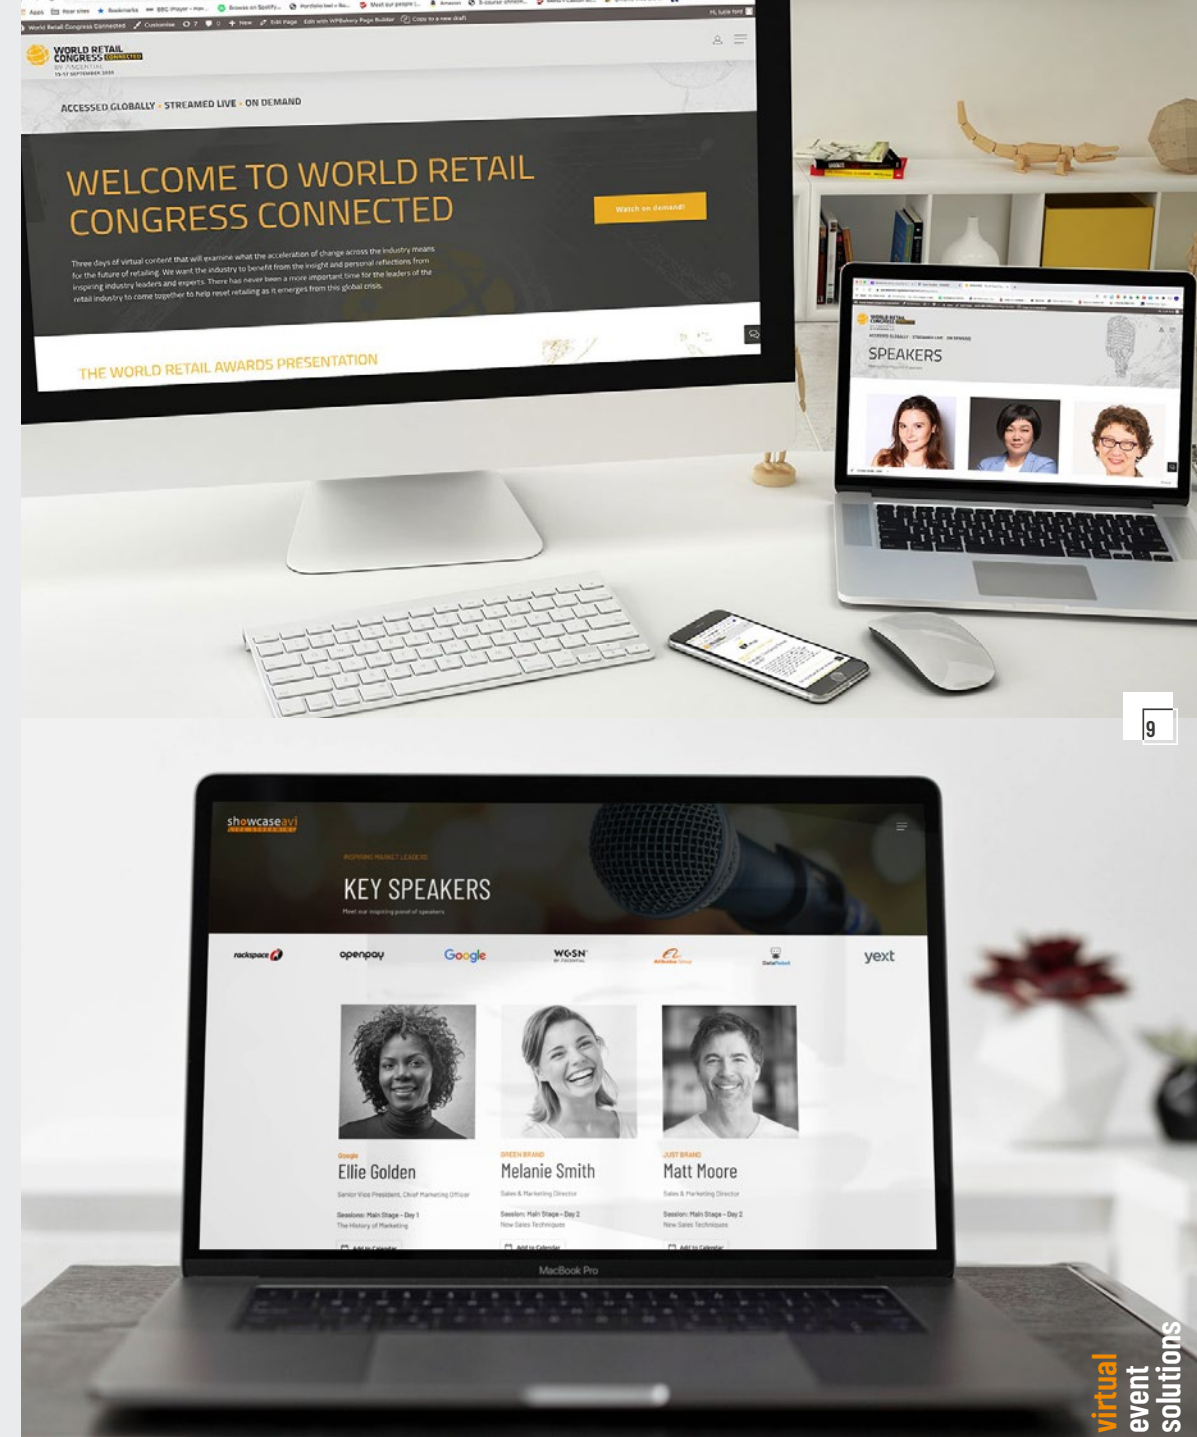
World Retail Congress Connected   Customise   7   0   + New   Edit Page   Edit with WPBakery Page Builder   Copy to a new draft

WORLD RETAIL CONGRESS CONNECTED
BY ASCENTIAL
15-17 SEPTEMBER 2020

ACCESSED GLOBALLY • STREAMED LIVE • ON DEMAND

WELCOME TO WORLD RETAIL CONGRESS CONNECTED

Watch on demand!

Three days of virtual content that will examine what the acceleration of change across the industry means for the future of retailing. We want the industry to benefit from the insight and personal reflections from inspiring industry leaders and experts. There has never been a more important time for the leaders of the retail industry to come together to help reset retailing as it emerges from this global crisis.

THE WORLD RETAIL AWARDS PRESENTATION

WORLD RETAIL CONGRESS

ACCESSED GLOBALLY • STREAMED LIVE • ON DEMAND

SPEAKERS

9

showcaseavi

INSPIRING MARKET LEADERS

KEY SPEAKERS

Meet our inspiring panel of speakers

rackspace

openpay

Google

WGSN
BY ASCENTIAL

Alibaba Group

DataPoint

yext

Google
Ellie Golden
Senior Vice President, Chief Marketing Officer
Sessions: Main Stage - Day 1
The History of Marketing
Add to Calendar

GREEN BRAND
Melanie Smith
Sales & Marketing Director
Session: Main Stage - Day 2
New Sales Techniques
Add to Calendar

JUST BRAND
Matt Moore
Sales & Marketing Director
Session: Main Stage - Day 2
New Sales Techniques
Add to Calendar

MacBook Pro

virtual event solutions